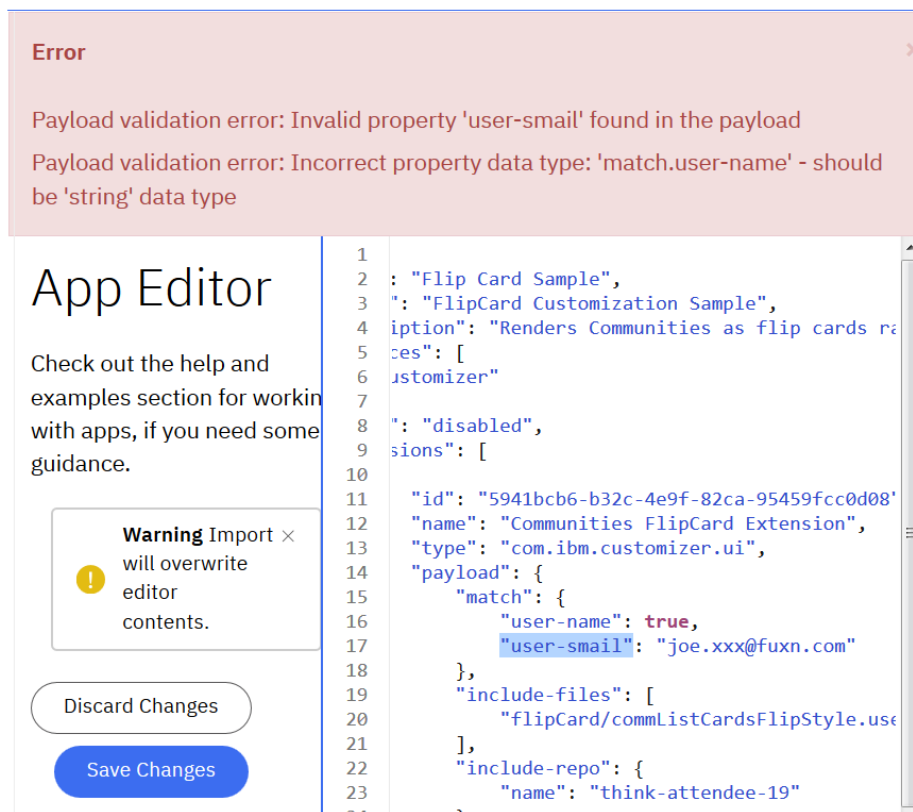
Error

Payload validation error: Invalid property 'user-smail' found in the payload

Payload validation error: Incorrect property data type: 'match.user-name' - should be 'string' data type

App Editor

Check out the help and examples section for workin with apps, if you need some guidance.

Warning Import × will overwrite editor contents.

Discard Changes

Save Changes

1
2 : "Flip Card Sample",
3 ": "FlipCard Customization Sample",
4 iption": "Renders Communities as flip cards ra
5 ces": [
6 ustomizer"
7
8 ": "disabled",
9 sions": [
10
11 "id": "5941bcb6-b32c-4e9f-82ca-95459fcc0d08"
12 "name": "Communities FlipCard Extension",
13 "type": "com.ibm.customizer.ui",
14 "payload": {
15 "match": {
16 "user-name": true,
17 "user-smail": "joe.xxx@fuxn.com"
18 },
19 "include-files": [
20 "flipCard/commListCardsFlipStyle.use
21 ],
22 "include-repo": {
23 "name": "think-attendee-19"